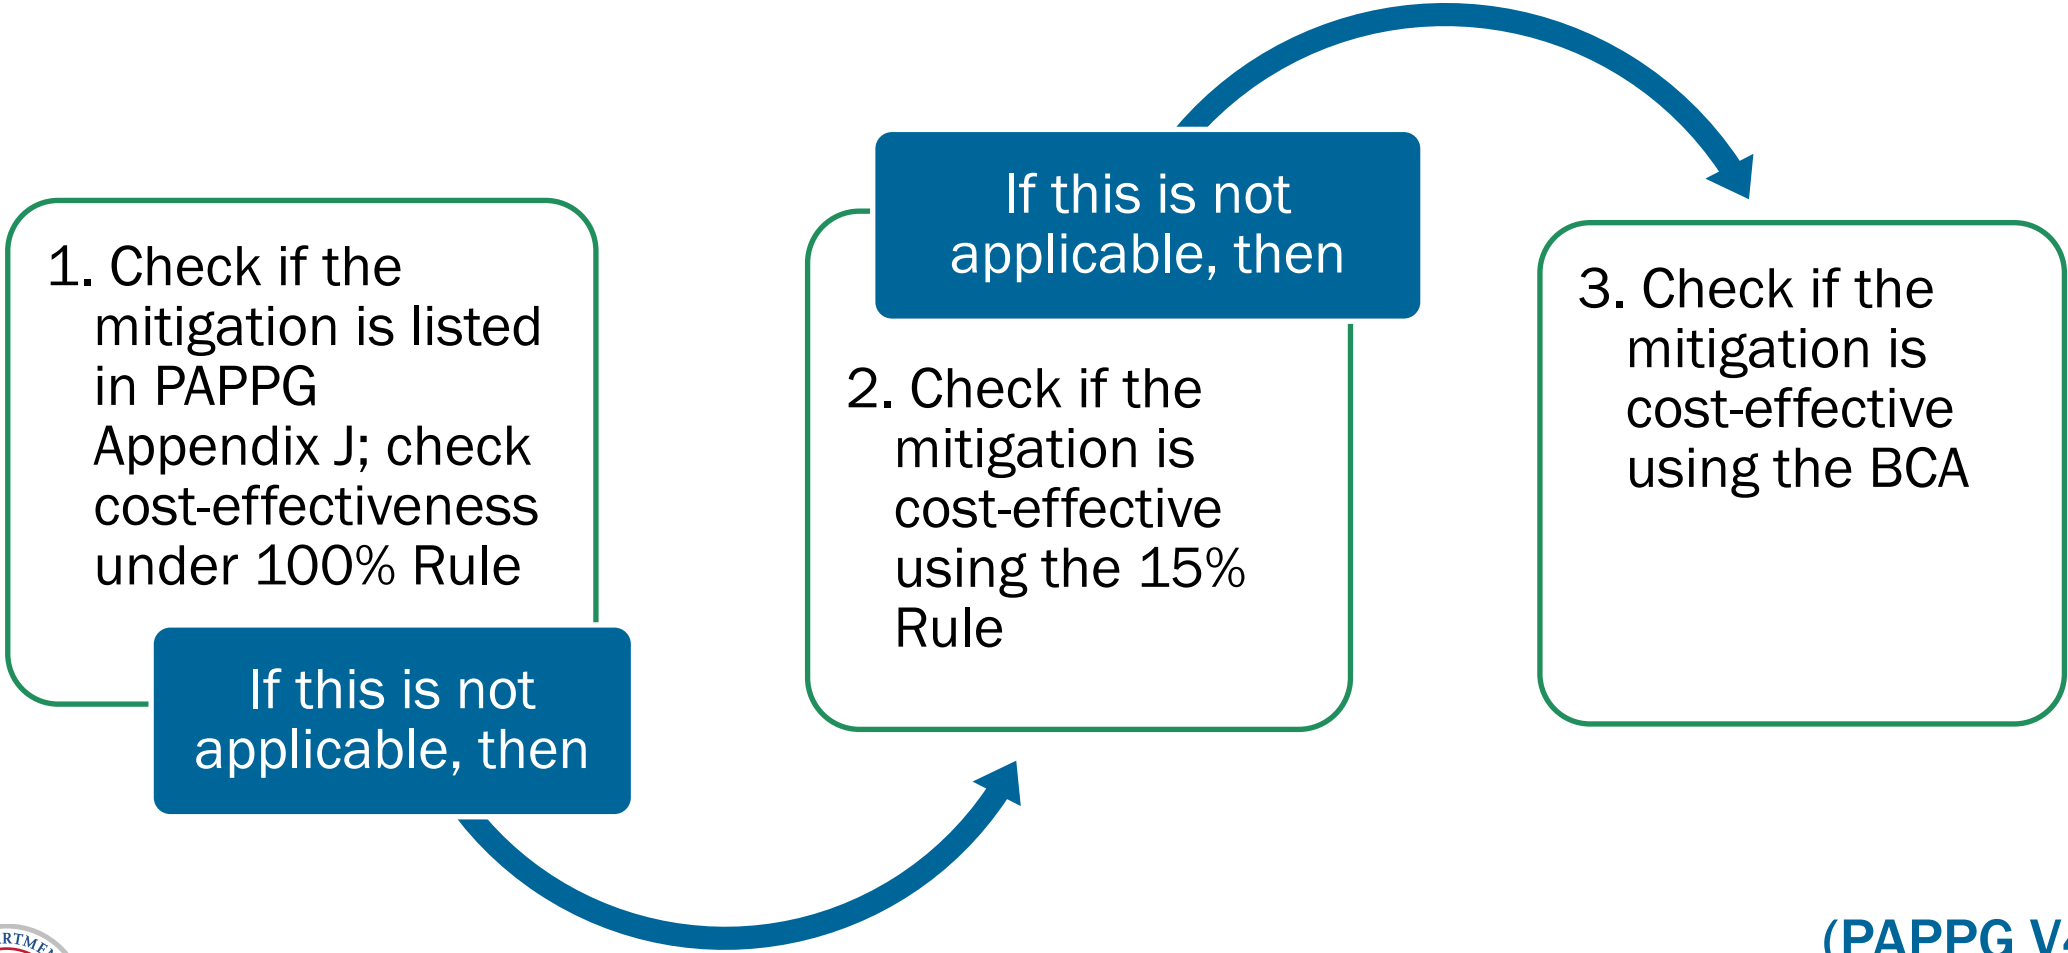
1. Check if the mitigation is listed in PAPPG Appendix J; check cost-effectiveness under 100% Rule

If this is not applicable, then

If this is not applicable, then

2. Check if the mitigation is cost-effective using the 15% Rule

3. Check if the mitigation is cost-effective using the BCA

RTME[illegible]

(PAPPG V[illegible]